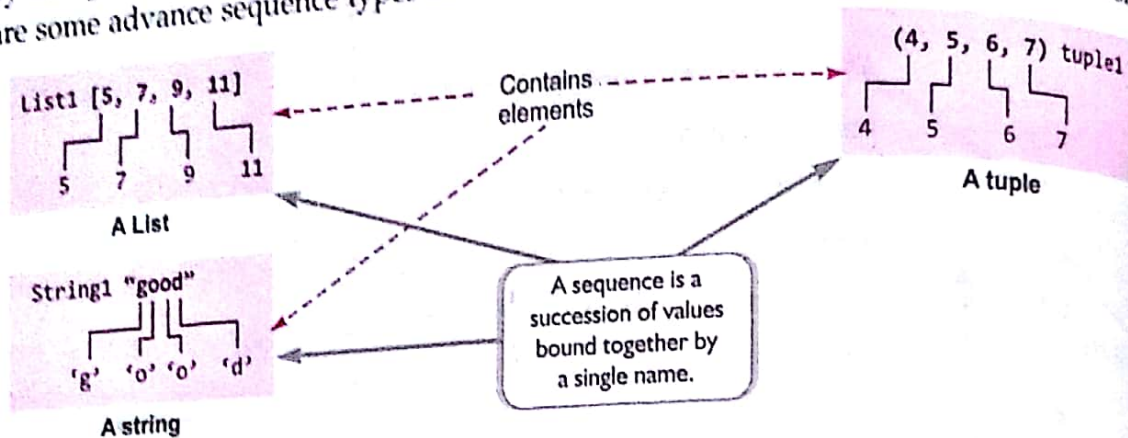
re some advance sequence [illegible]

List1 [5, 7, 9, 11]

5 7 9 11

A List

Contains elements

(4, 5, 6, 7) tuple1

4 5 6 7

A tuple

String1 "good"

'g' 'o' 'o' 'd'

A string

A sequence is a succession of values bound together by a single name.